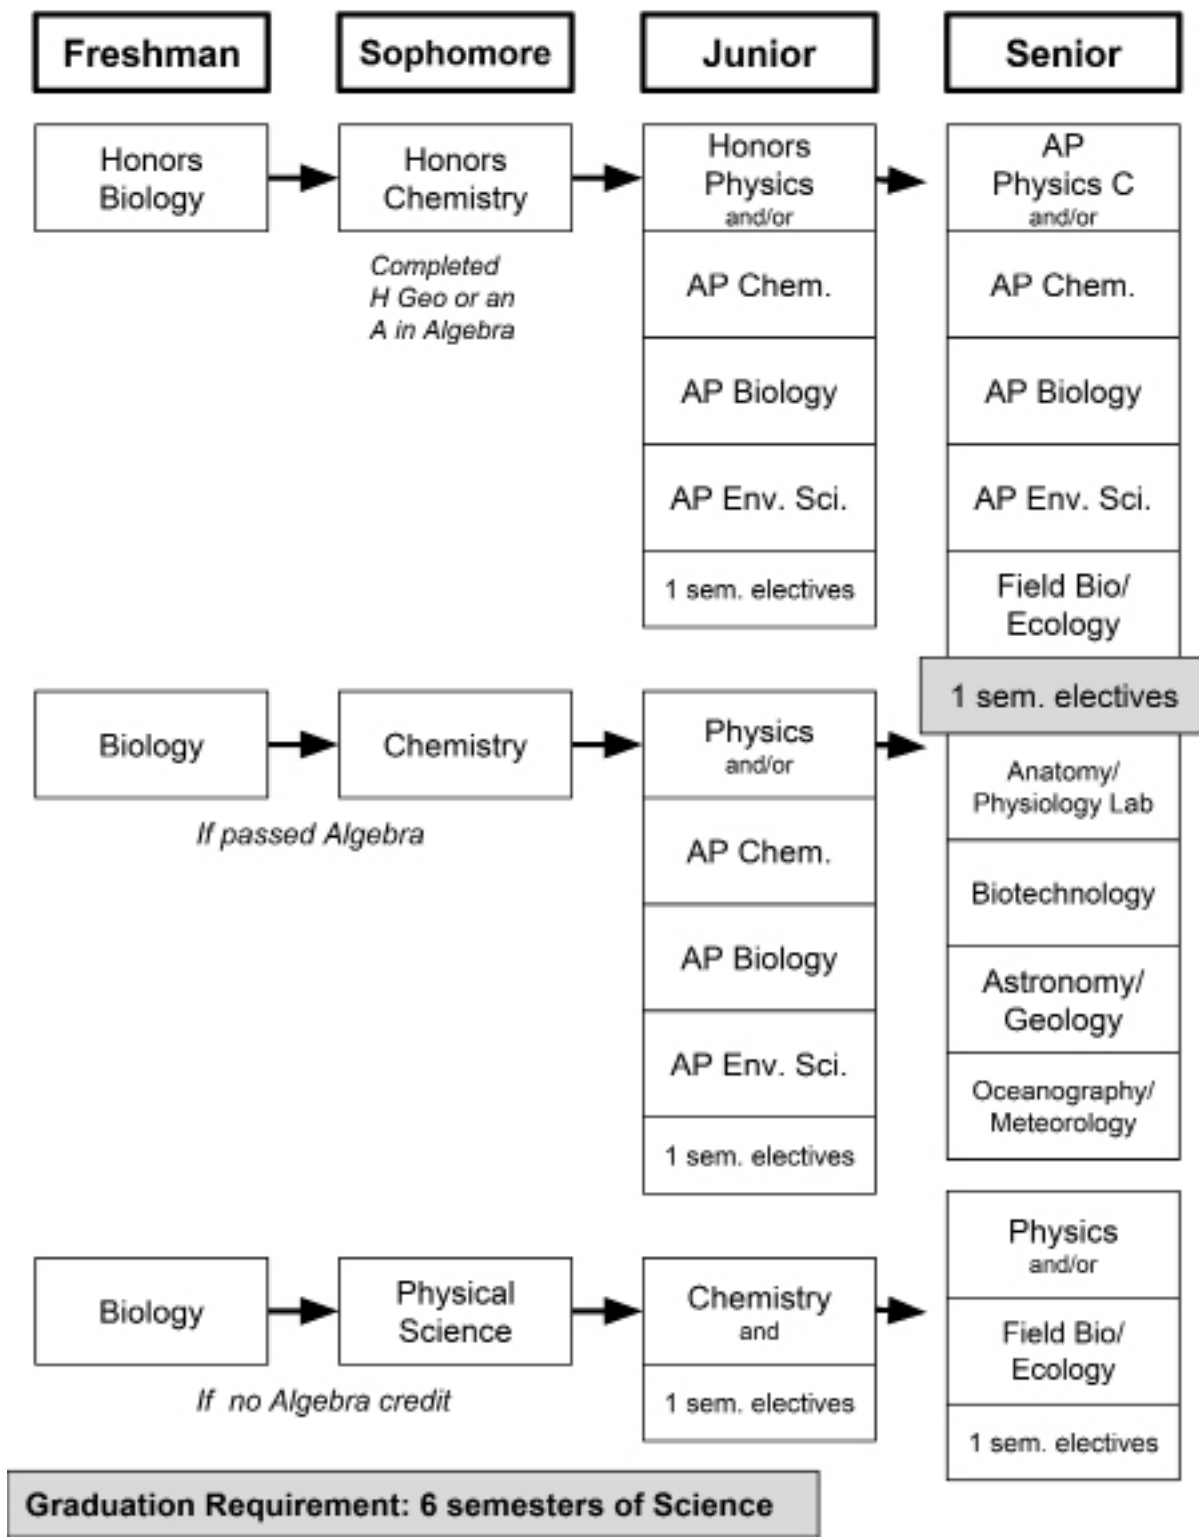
Freshman

Sophomore

Junior

Senior

Honors Biology

Honors Chemistry

Completed H Geo or an A in Algebra

Honors Physics and/or

AP Chem.

AP Biology

AP Env. Sci.

1 sem. electives

AP Physics C and/or

AP Chem.

AP Biology

AP Env. Sci.

Field Bio/ Ecology

1 sem. electives

Anatomy/ Physiology Lab

Biotechnology

Astronomy/ Geology

Oceanography/ Meteorology

Biology

Chemistry

If passed Algebra

Physics and/or

AP Chem.

AP Biology

AP Env. Sci.

1 sem. electives

Biology

Physical Science

If no Algebra credit

Chemistry and

1 sem. electives

Physics and/or

Field Bio/ Ecology

1 sem. electives

Graduation Requirement: 6 semesters of Science